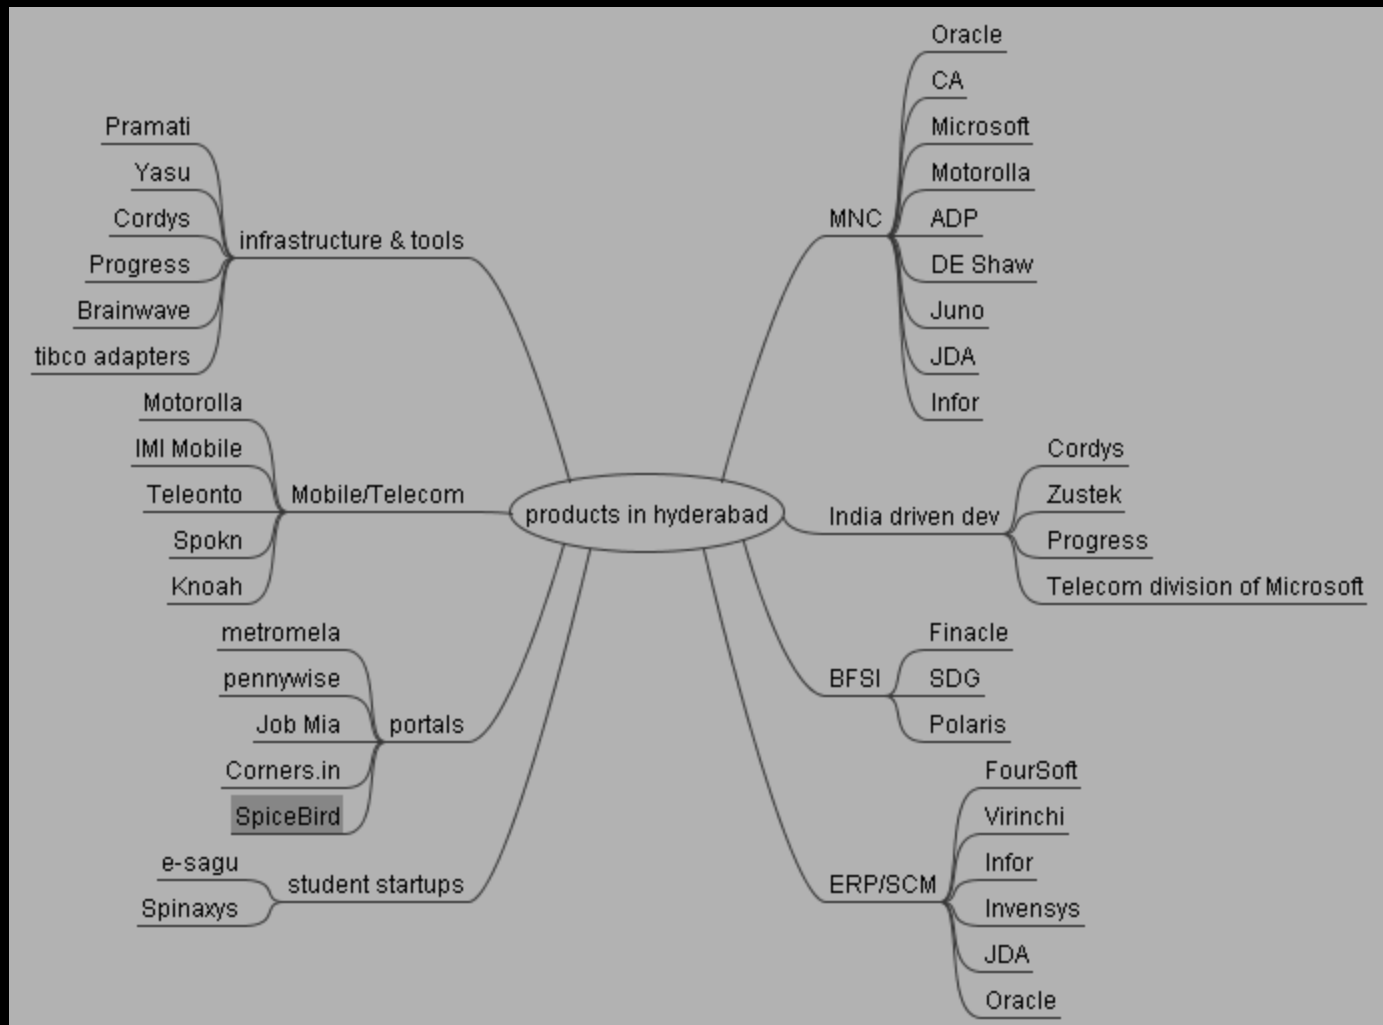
products in hyderabad

infrastructure & tools
Pramati
Yasu
Cordys
Progress
Brainwave
tibco adapters

Mobile/Telecom
Motorolla
IMI Mobile
Teleonto
Spokn
Knoah

portals
metromela
pennywise
Job Mia
Corners.in
SpiceBird

student startups
e-sagu
Spinaxys

MNC
Oracle
CA
Microsoft
Motorolla
ADP
DE Shaw
Juno
JDA
Infor

India driven dev
Cordys
Zustek
Progress
Telecom division of Microsoft

BFSI
Finacle
SDG
Polaris

ERP/SCM
FourSoft
Virinchi
Infor
Invensys
JDA
Oracle